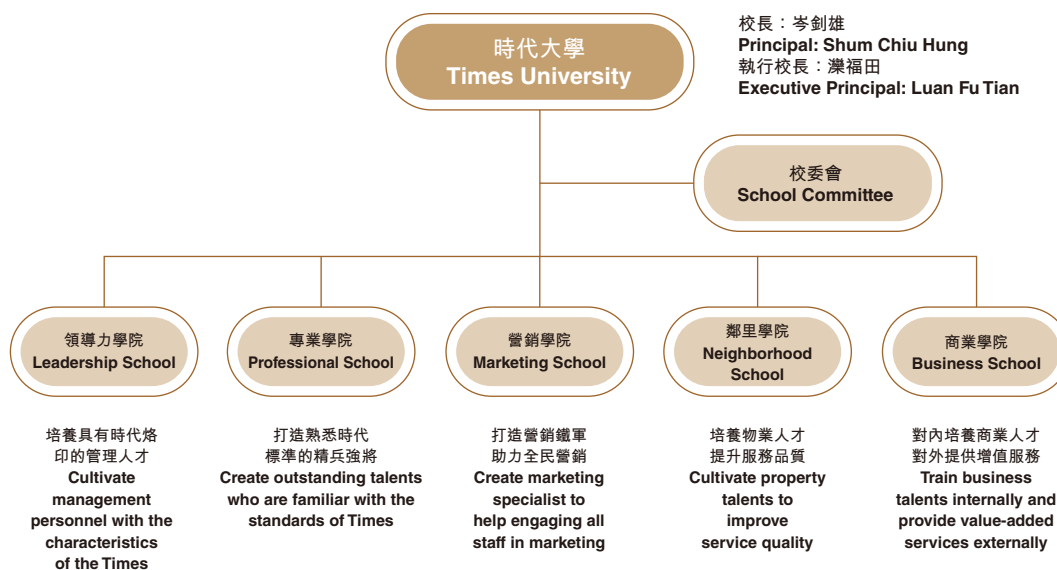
時代大學
Times University

校長：岑釗雄
Principal: Shum Chiu Hung
執行校長：灤福田
Executive Principal: Luan Fu Tian

校委會
School Committee

領導力學院
Leadership School

培養具有時代烙印的管理人才
Cultivate management personnel with the characteristics of the Times

專業學院
Professional School

打造熟悉時代標準的精兵強將
Create outstanding talents who are familiar with the standards of Times

營銷學院
Marketing School

打造營銷鐵軍
助力全民營銷
Create marketing specialist to help engaging all staff in marketing

鄰里學院
Neighborhood School

培養物業人才
提升服務品質
Cultivate property talents to improve service quality

商業學院
Business School

對內培養商業人才
對外提供增值服務
Train business talents internally and provide value-added services externally